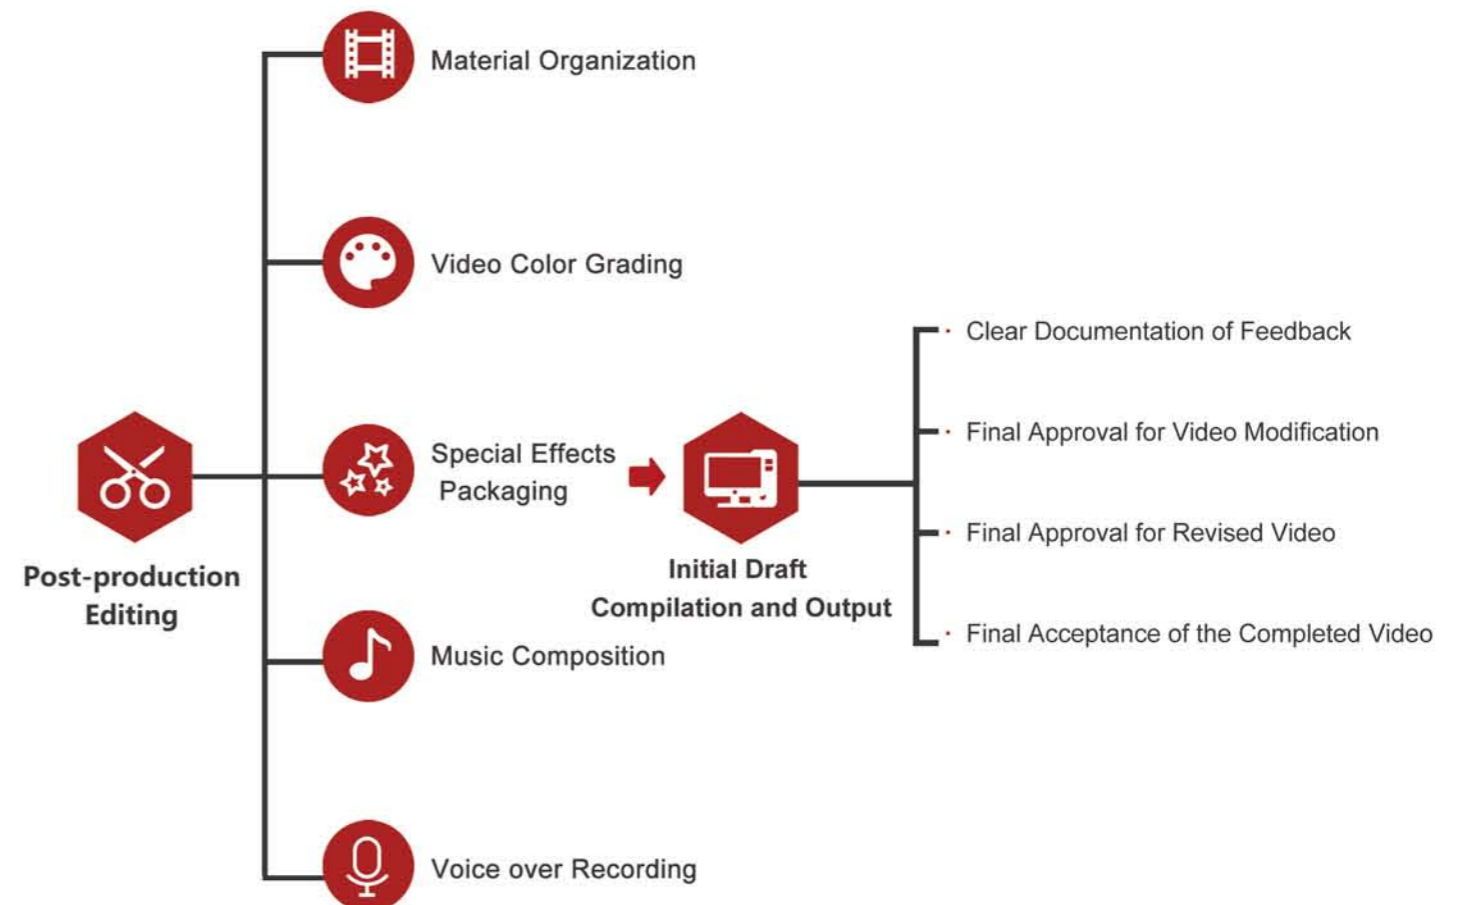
Post-production Editing

Material Organization

Video Color Grading

Special Effects Packaging

Music Composition

Voice over Recording

Initial Draft Compilation and Output

Clear Documentation of Feedback

Final Approval for Video Modification

Final Approval for Revised Video

Final Acceptance of the Completed Video